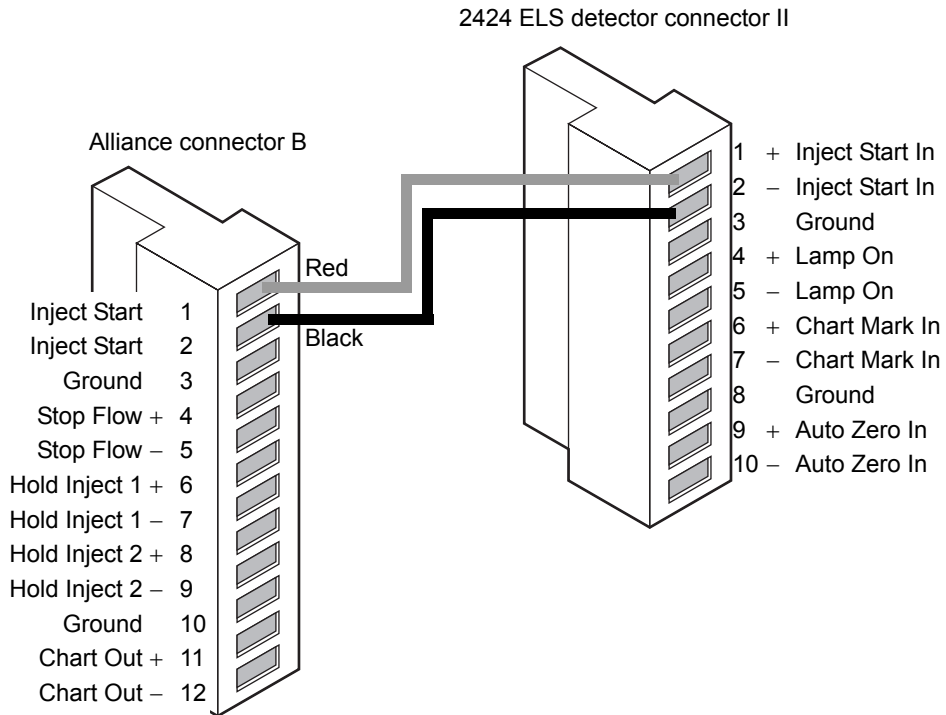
2424 ELS detector connector II

Alliance connector B

Red

Black

Inject Start 1
Inject Start 2
Ground 3
Stop Flow + 4
Stop Flow − 5
Hold Inject 1 + 6
Hold Inject 1 − 7
Hold Inject 2 + 8
Hold Inject 2 − 9
Ground 10
Chart Out + 11
Chart Out − 12

1 + Inject Start In
2 − Inject Start In
3 Ground
4 + Lamp On
5 − Lamp On
6 + Chart Mark In
7 − Chart Mark In
8 Ground
9 + Auto Zero In
10 − Auto Zero In